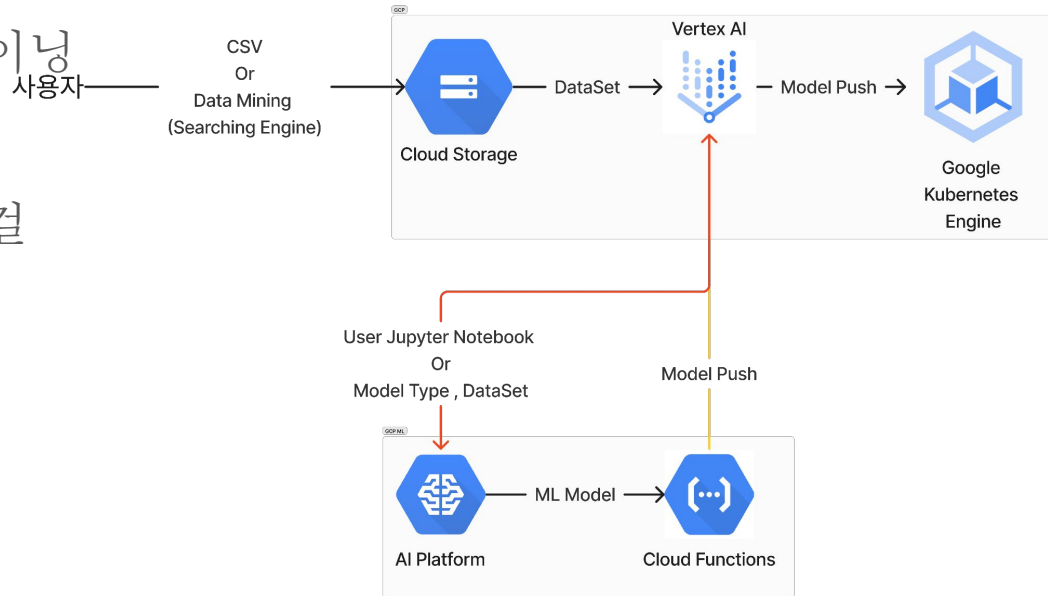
이닝
사용자

CSV
Or
Data Mining
(Searching Engine)

GCP

Cloud Storage

DataSet

Vertex AI

Model Push

Google Kubernetes Engine

설

User Jupyter Notebook
Or
Model Type , DataSet

Model Push

GCP ML

AI Platform

ML Model

Cloud Functions